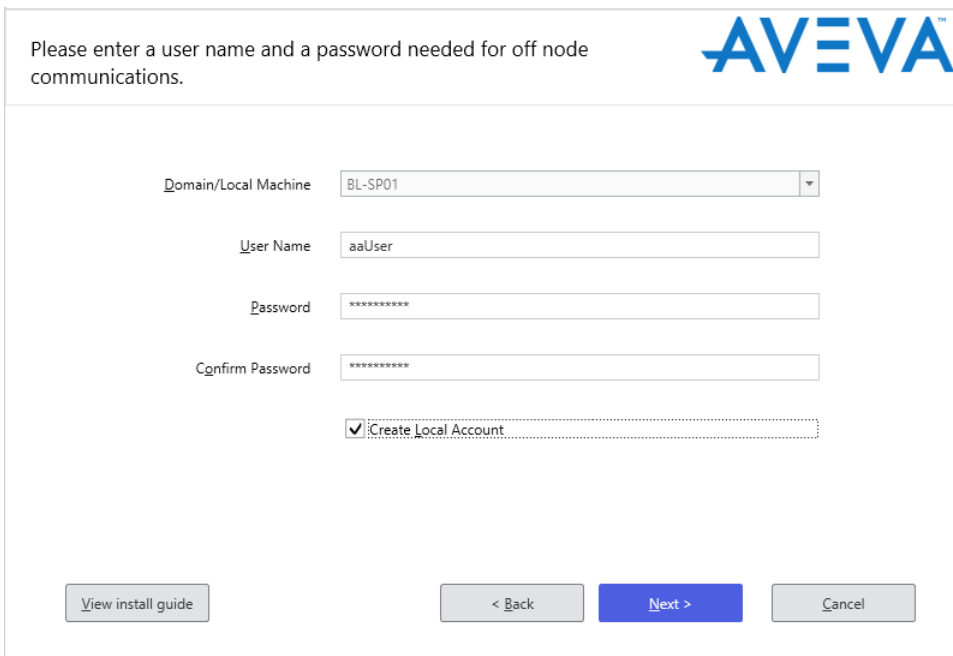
Please enter a user name and a password needed for off node communications.

AVEVA™

Domain/Local Machine BL-SP01

User Name aaUser

Password **********

Confirm Password **********

Create Local Account

View install guide

< Back

Next >

Cancel